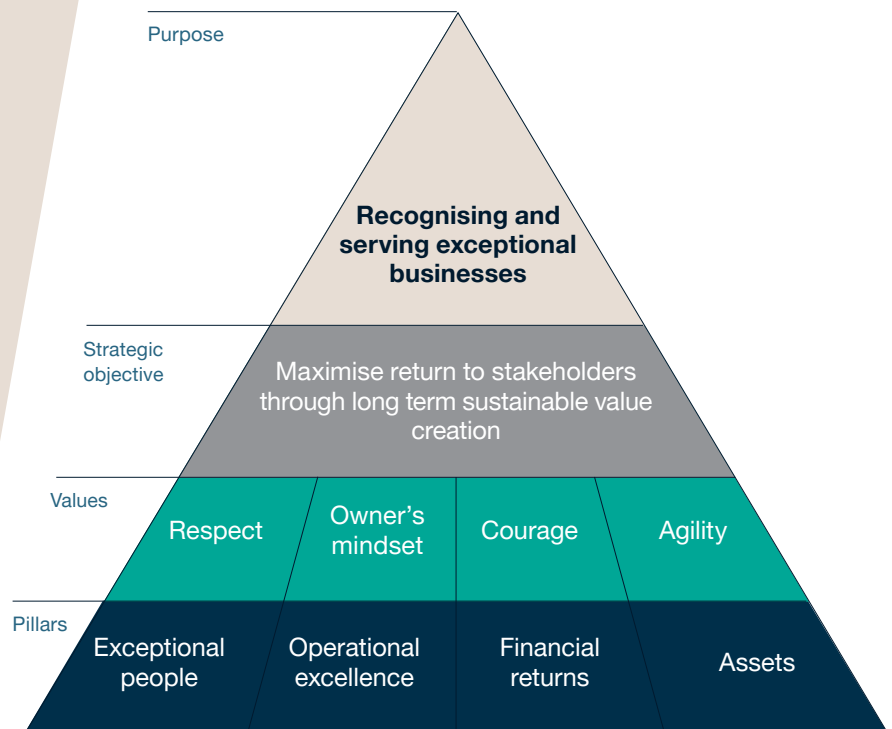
Purpose

Recognising and serving exceptional businesses

Strategic objective

Maximise return to stakeholders through long term sustainable value creation

Values

Respect

Owner's mindset

Courage

Agility

Pillars

Exceptional people

Operational excellence

Financial returns

Assets